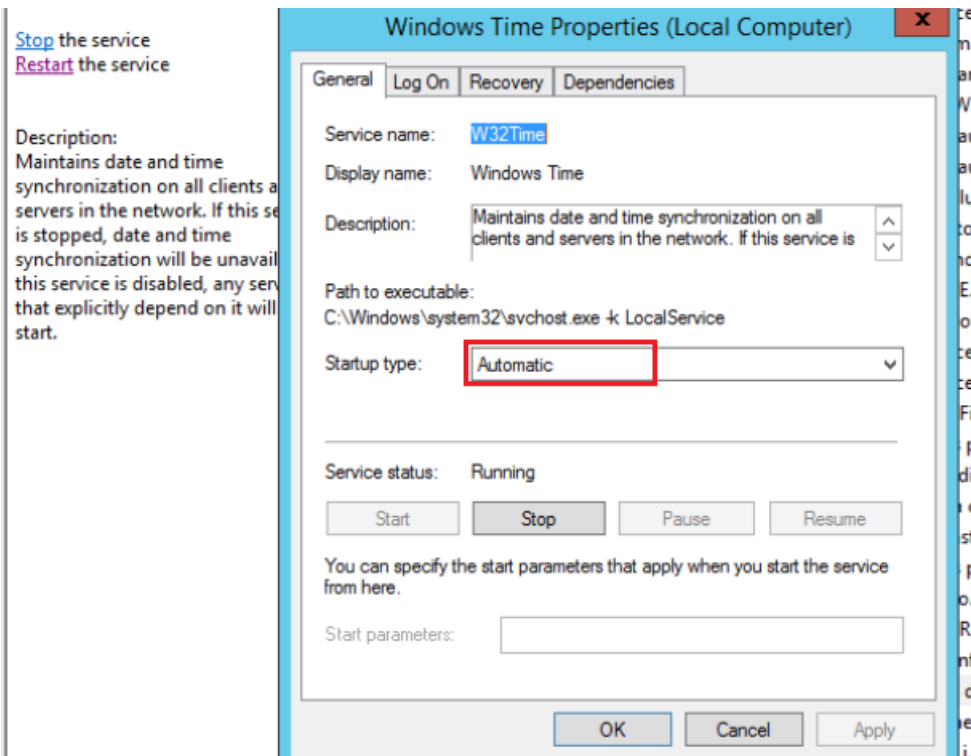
Stop the service
Restart the service

Description:
Maintains date and time synchronization on all clients a servers in the network. If this se is stopped, date and time synchronization will be unavail this service is disabled, any serv that explicitly depend on it will start.

Windows Time Properties (Local Computer)

General | Log On | Recovery | Dependencies

Service name: W32Time

Display name: Windows Time

Description: Maintains date and time synchronization on all clients and servers in the network. If this service is

Path to executable:
C:\Windows\system32\svchost.exe -k LocalService

Startup type: Automatic

Service status: Running

Start | Stop | Pause | Resume

You can specify the start parameters that apply when you start the service from here.

Start parameters:

OK | Cancel | Apply

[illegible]